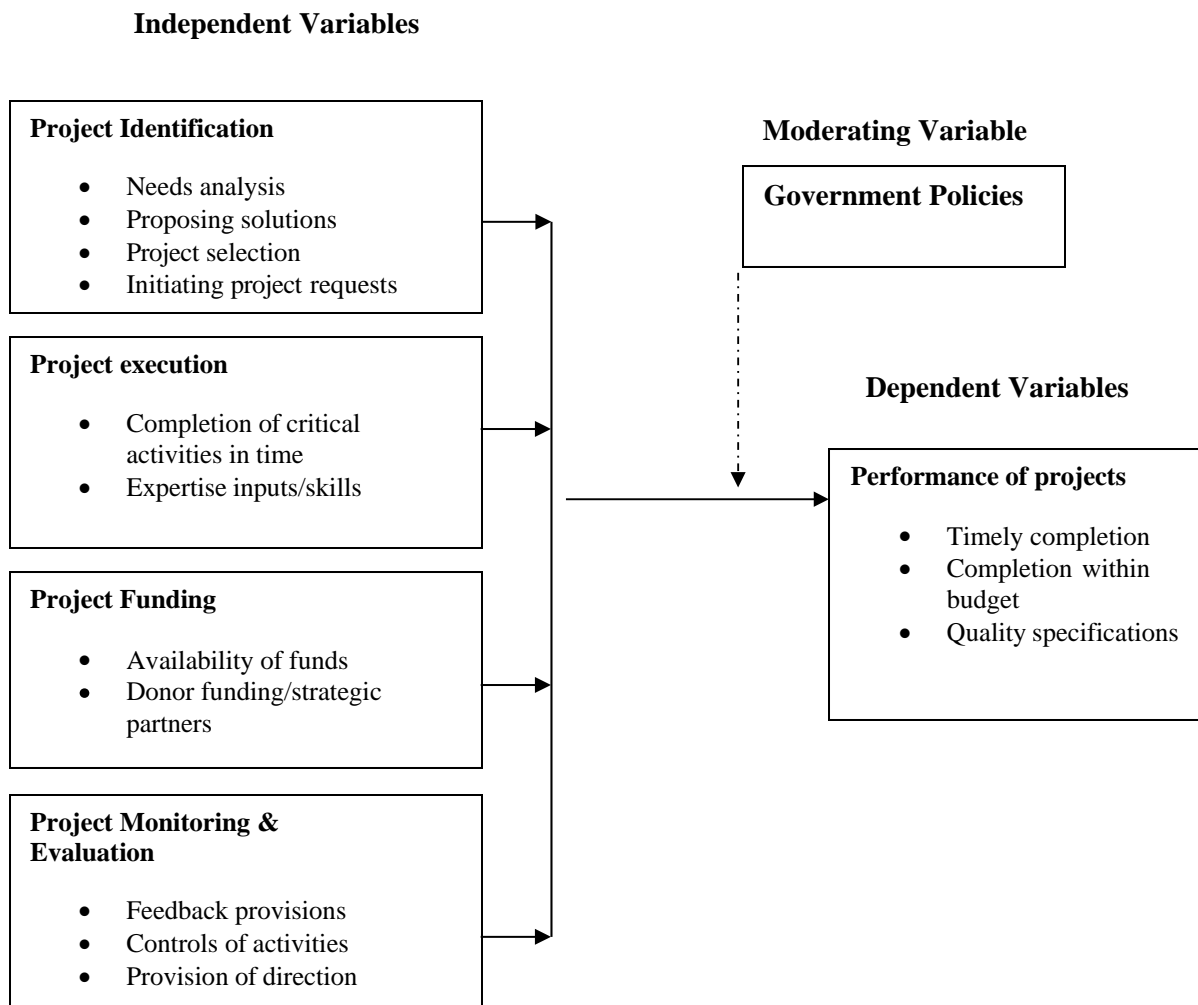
**Independent Variables**

**Project Identification**

- Needs analysis
- Proposing solutions
- Project selection
- Initiating project requests

**Moderating Variable**

**Government Policies**

**Project execution**

- Completion of critical activities in time
- Expertise inputs/skills

**Dependent Variables**

**Performance of projects**

- Timely completion
- Completion within budget
- Quality specifications

**Project Funding**

- Availability of funds
- Donor funding/strategic partners

**Project Monitoring & Evaluation**

- Feedback provisions
- Controls of activities
- Provision of direction